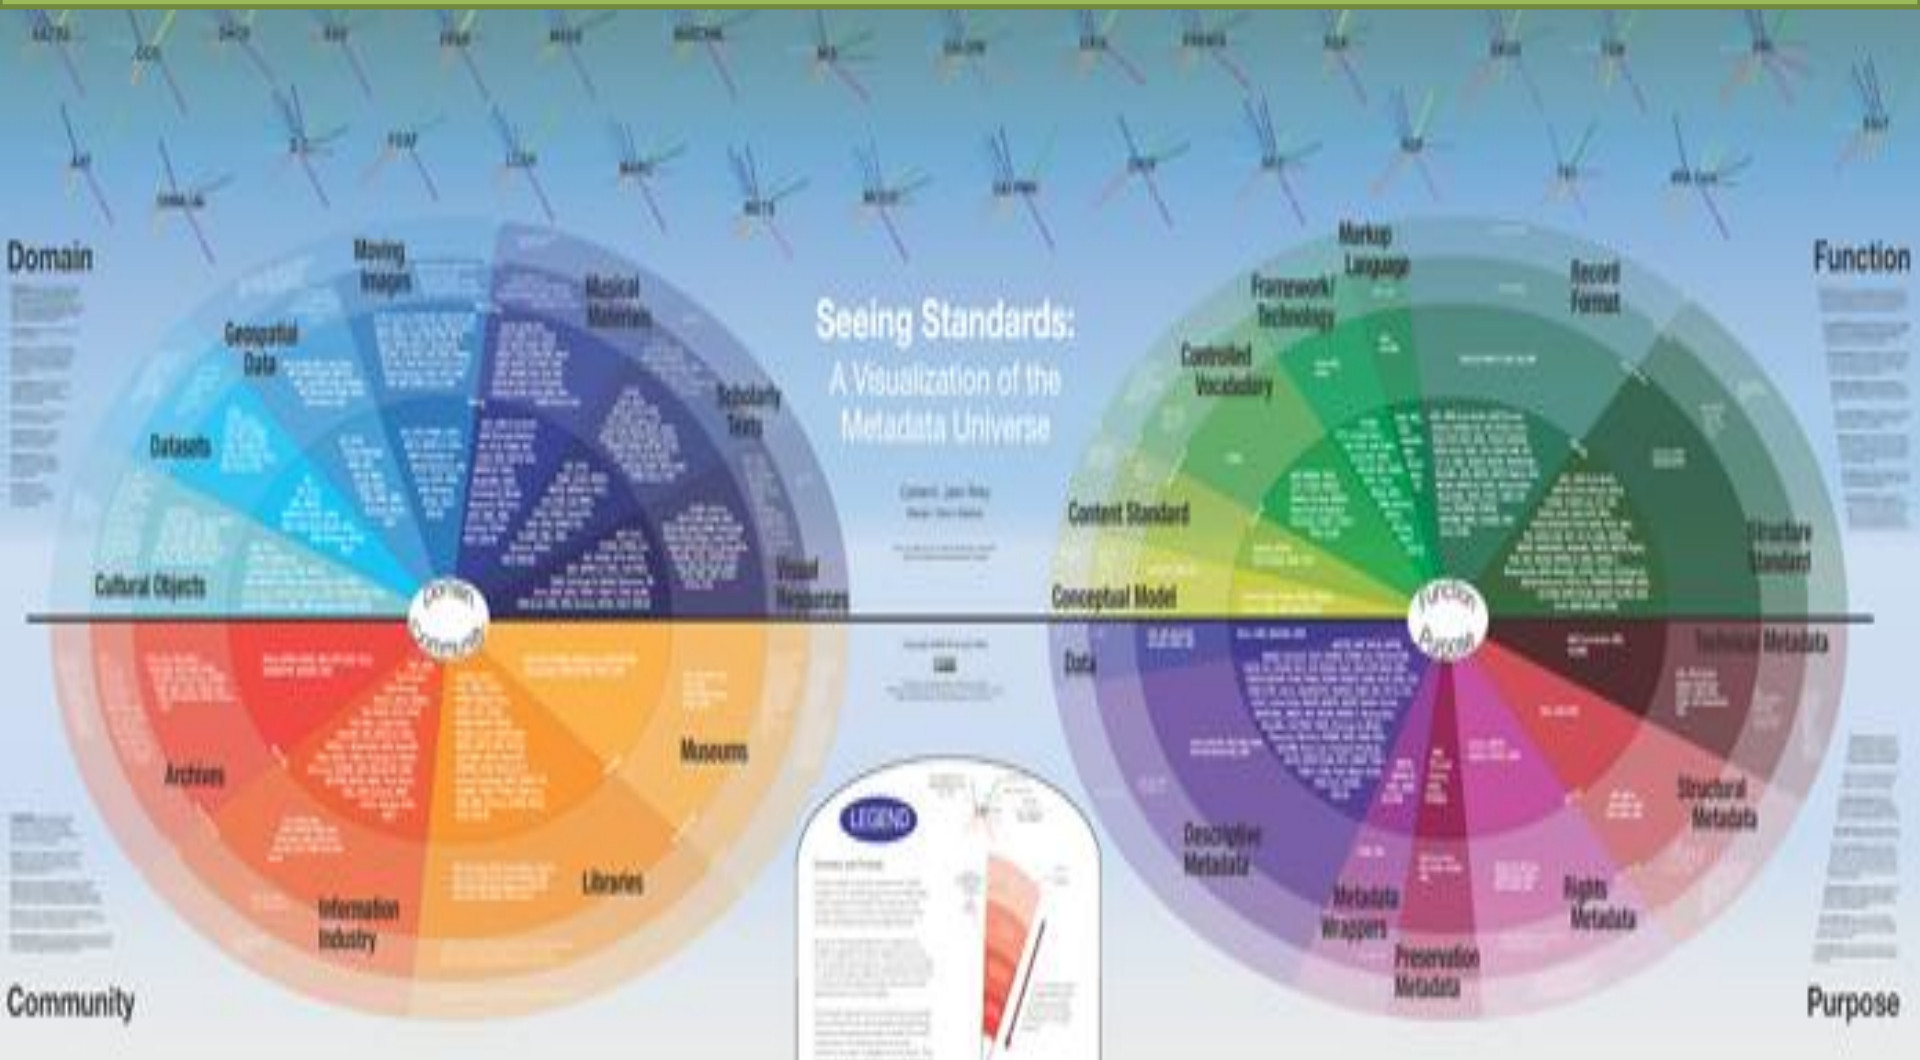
Domain

Function

Seeing Standards: A Visualization of the Metadata Universe

Moving Images

Geospatial Data

Musical Materials

Scholarly Texts

Datasets

Cultural Objects

Visual Resources

Domain

Community

Archives

Museums

Libraries

Information Industry

Community

Markup Language

Framework/ Technology

Record Format

Controlled Vocabulary

Content Standard

Structure Standard

Conceptual Model

Function

Purpose

Data

Technical Metadata

Descriptive Metadata

Structural Metadata

Metadata Wrappers

Rights Metadata

Preservation Metadata

LEGEND

Purpose